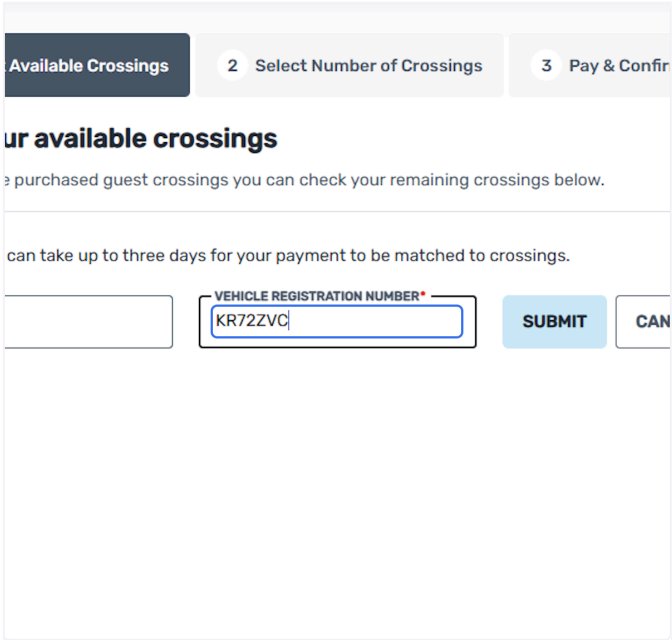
Available Crossings

2 Select Number of Crossings

3 Pay & Confir

ur available crossings

e purchased guest crossings you can check your remaining crossings below.

can take up to three days for your payment to be matched to crossings.

VEHICLE REGISTRATION NUMBER*

KR72ZVC

SUBMIT

CAN